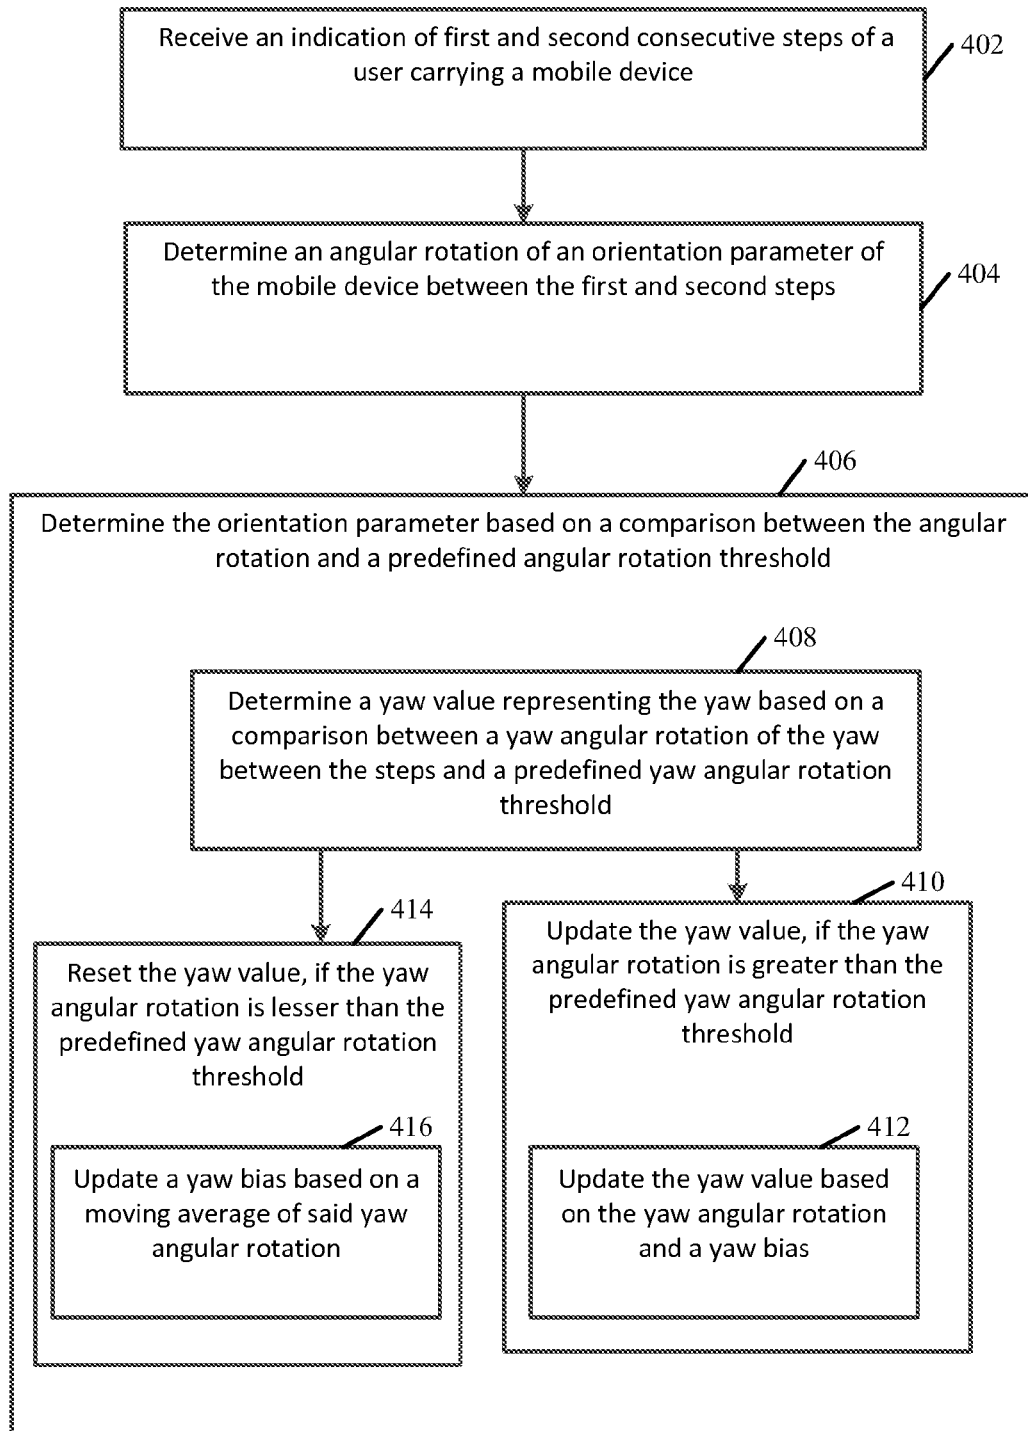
Receive an indication of first and second consecutive steps of a user carrying a mobile device

402

Determine an angular rotation of an orientation parameter of the mobile device between the first and second steps

404

406

Determine the orientation parameter based on a comparison between the angular rotation and a predefined angular rotation threshold

408

Determine a yaw value representing the yaw based on a comparison between a yaw angular rotation of the yaw between the steps and a predefined yaw angular rotation threshold

414

Reset the yaw value, if the yaw angular rotation is lesser than the predefined yaw angular rotation threshold

416

Update a yaw bias based on a moving average of said yaw angular rotation

410

Update the yaw value, if the yaw angular rotation is greater than the predefined yaw angular rotation threshold

412

Update the yaw value based on the yaw angular rotation and a yaw bias